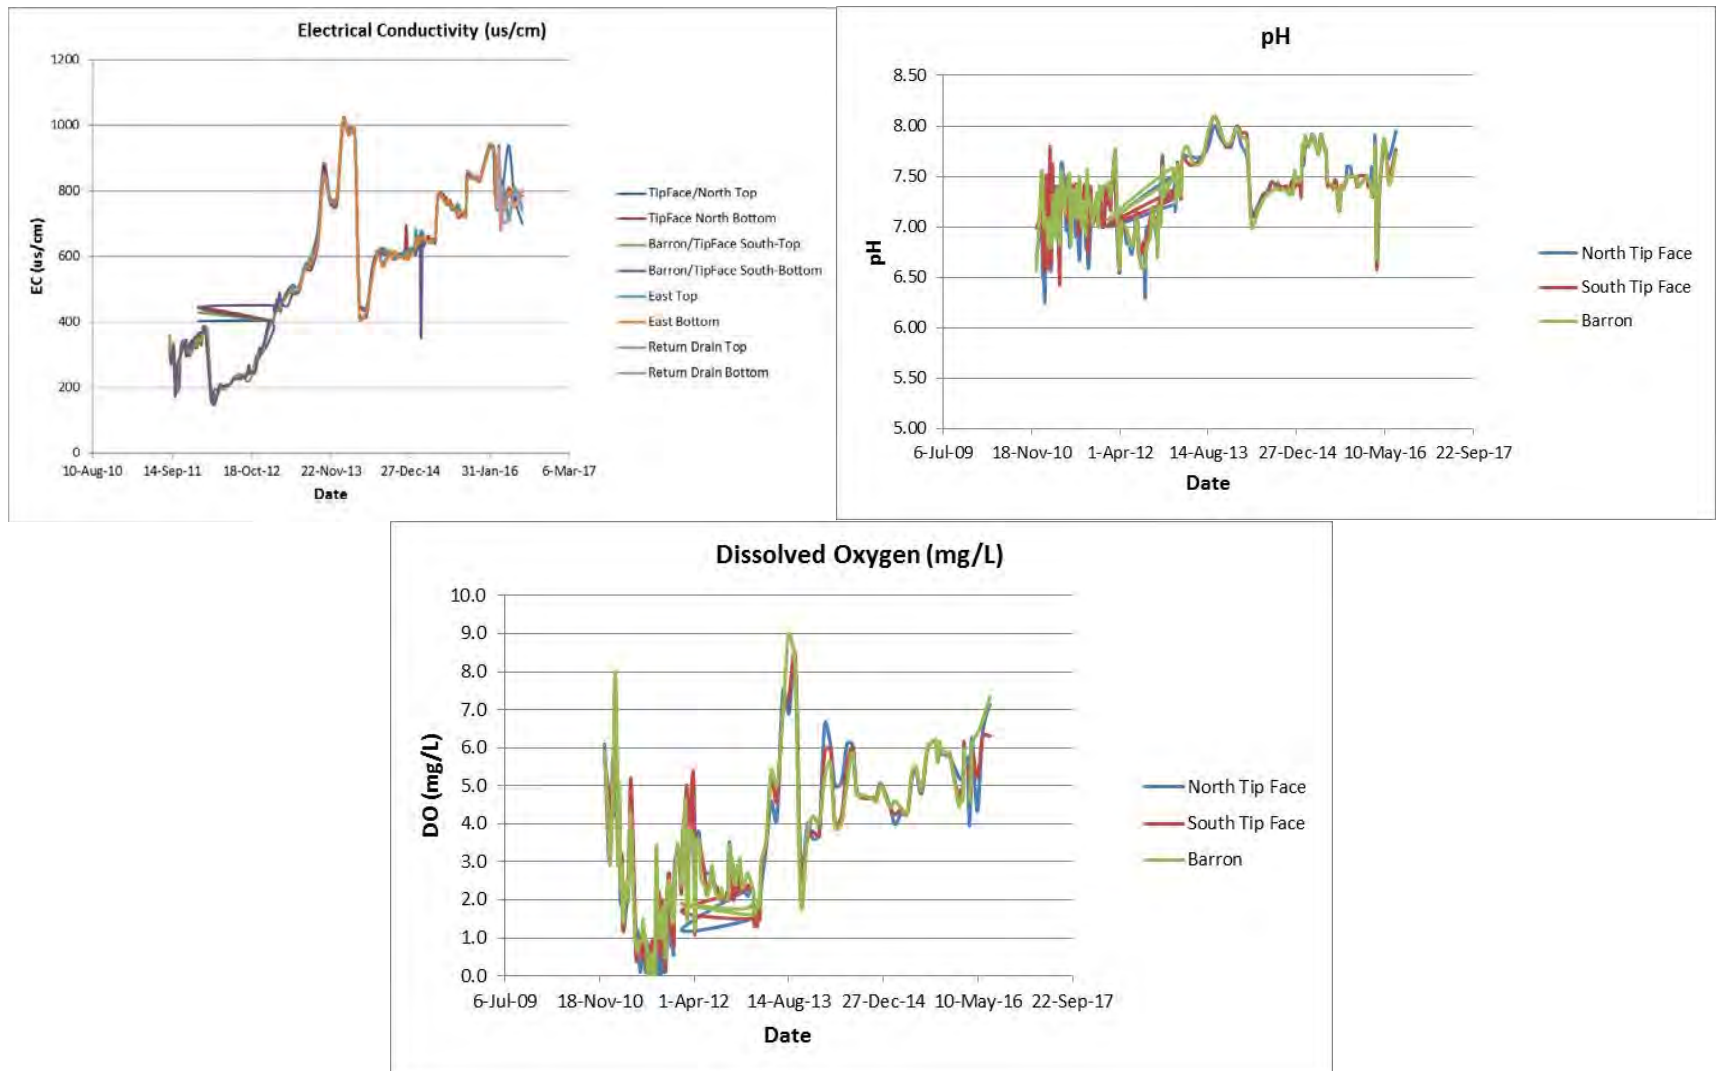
Electrical Conductivity (us/cm)

EC (us/cm)

1200
1000
800
600
400
200
0

10-Aug-10 14-Sep-11 18-Oct-12 22-Nov-13 27-Dec-14 31-Jan-16 6-Mar-17

Date

TipFace/North Top
TipFace North Bottom
Barron/TipFace South-Top
Barron/TipFace South-Bottom
East Top
East Bottom
Return Drain Top
Return Drain Bottom

pH

pH

8.50
8.00
7.50
7.00
6.50
6.00
5.50
5.00

6-Jul-09 18-Nov-10 1-Apr-12 14-Aug-13 27-Dec-14 10-May-16 22-Sep-17

Date

North Tip Face
South Tip Face
Barron

Dissolved Oxygen (mg/L)

DO (mg/L)

10.0
9.0
8.0
7.0
6.0
5.0
4.0
3.0
2.0
1.0
0.0

6-Jul-09 18-Nov-10 1-Apr-12 14-Aug-13 27-Dec-14 10-May-16 22-Sep-17

Date

North Tip Face
South Tip Face
Barron